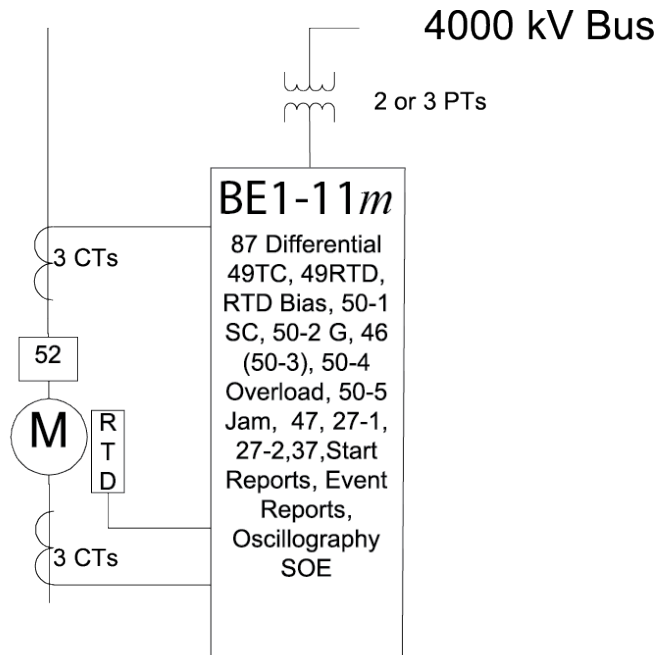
4000 kV Bus

2 or 3 PTs

BE1-11$m$

87 Differential 49TC, 49RTD, RTD Bias, 50-1 SC, 50-2 G, 46 (50-3), 50-4 Overload, 50-5 Jam, 47, 27-1, 27-2,37,Start Reports, Event Reports, Oscillography SOE

3 CTs

52

M

RTD

3 CTs